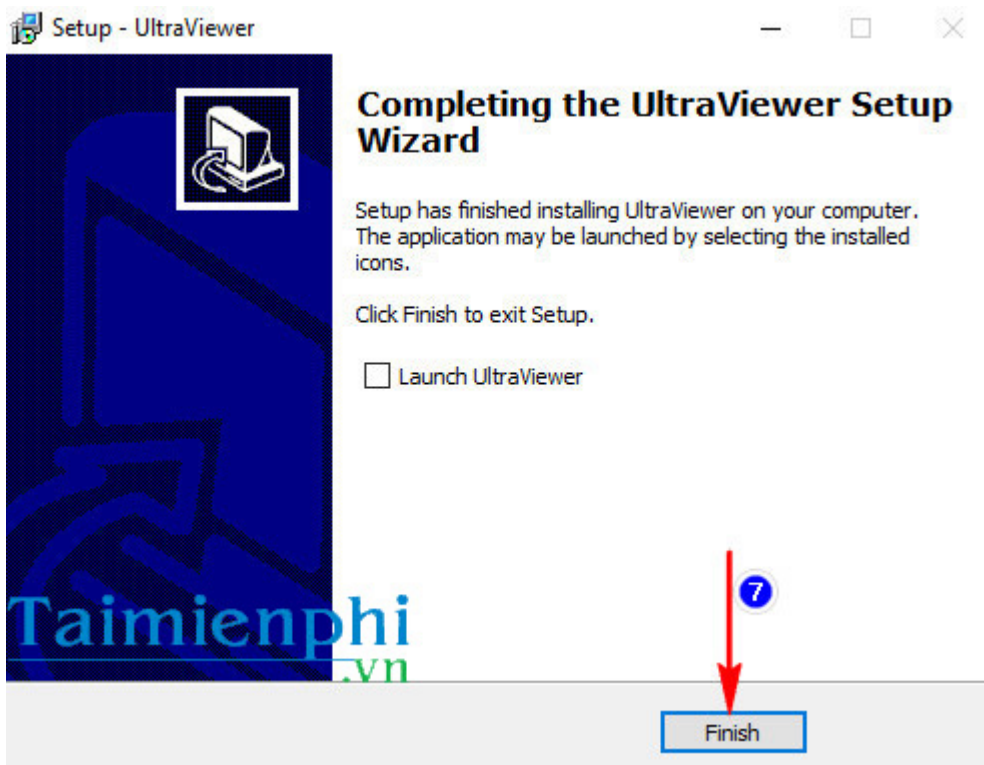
Setup - UltraViewer

Completing the UltraViewer Setup Wizard

Setup has finished installing UltraViewer on your computer. The application may be launched by selecting the installed icons.

Click Finish to exit Setup.

Launch UltraViewer

Taimienphi
.vn

7

Finish